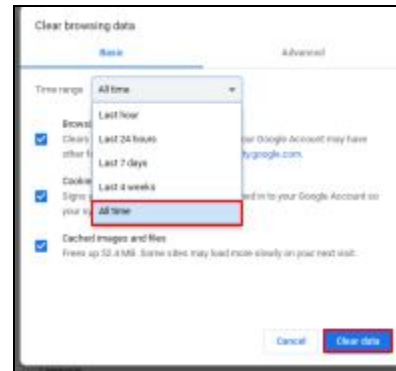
Clear browsing data

Basic

Advanced

Time range

All time

Last hour

Last 24 hours

Last 7 days

Last 4 weeks

All time

Browsi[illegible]

Clears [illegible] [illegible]our Google Account may have other f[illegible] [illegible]ity.google.com.

Cooki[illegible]

Signs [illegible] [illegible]ed in to your Google Account so your s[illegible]

Cached images and files

Frees up 52.4 MB. Some sites may load more slowly on your next visit.

Cancel

Clear data